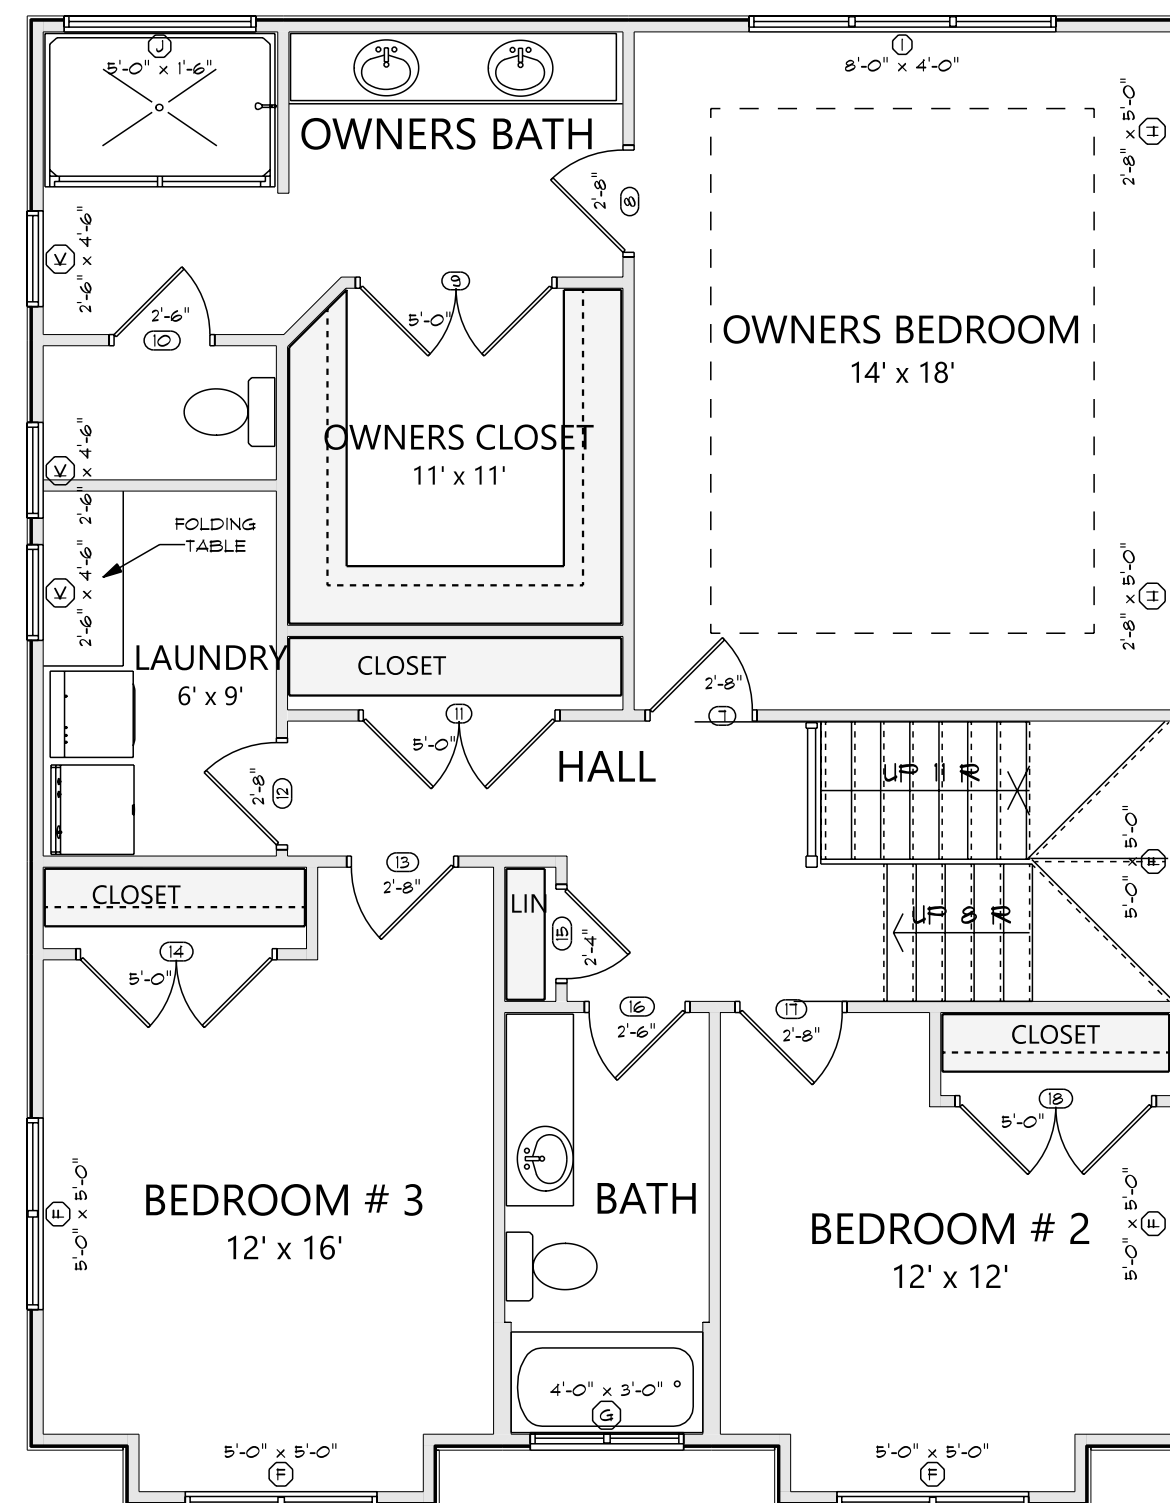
J
5'-0" x 1'-6"

OWNERS BATH

I
8'-0" x 4'-0"

2'-8" x 5'-0" H

2'-8"
8

K 2'-6" x 4'-6"

2'-6"
10

9
5'-0"

OWNERS BEDROOM
14' x 18'

K 2'-6" x 4'-6"

OWNERS CLOSET
11' x 11'

FOLDING TABLE

K 2'-6" x 4'-6"

2'-8" x 5'-0" H

LAUNDRY
6' x 9'

CLOSET

2'-8"
7

11
5'-0"

HALL

2'-8"
12

UP 11 R

5'-0" x 5'-0" F

13
2'-8"

CLOSET

LIN

15
2'-4"

UP 8 R

14
5'-0"

16
2'-6"

17
2'-8"

CLOSET

18
5'-0"

F 5'-0" x 5'-0"

BEDROOM # 3
12' x 16'

BATH

BEDROOM # 2
12' x 12'

5'-0" x 5'-0" F

4'-0" x 3'-0"
G

5'-0" x 5'-0"
F

5'-0" x 5'-0"
F